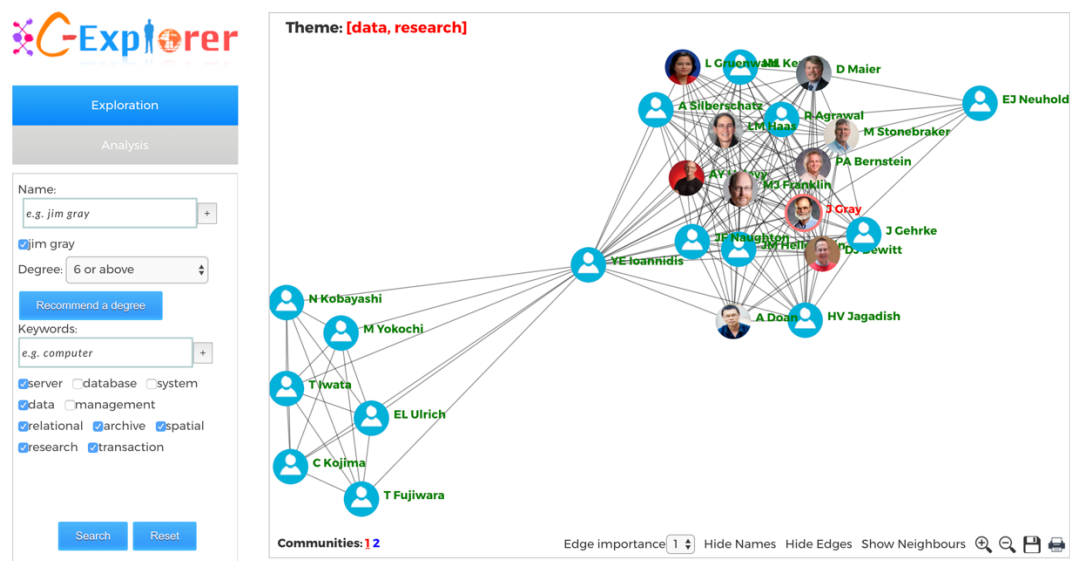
C-Explorer

Exploration

Analysis

Name:

e.g. jim gray

+

jim gray

Degree: 6 or above

Recommend a degree

Keywords:

e.g. computer

+

server database system

data management

relational archive spatial

research transaction

Search Reset

Theme: [data, research]

L Gruenwald
M Ke
D Maier
EJ Neuhold
A Silberschatz
R Agrawal
LM Haas
M Stonebraker
PA Bernstein
AY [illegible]
MJ Franklin
J Gray
J Gehrke
JF Naughton
JM Hell
DJ Dewitt
YE Ioannidis
N Kobayashi
M Yokochi
A Doan
HV Jagadish
T Iwata
EL Ulrich
C Kojima
T Fujiwara

Communities: 1 2

Edge importance 1

Hide Names Hide Edges Show Neighbours